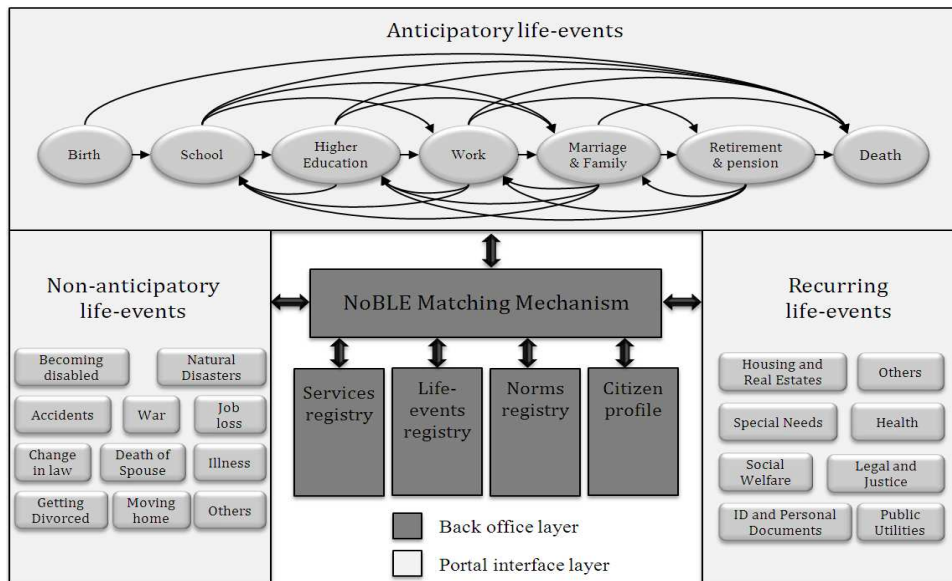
Anticipatory life-events

Birth
School
Higher Education
Work
Marriage & Family
Retirement & pension
Death

Non-anticipatory life-events

Becoming disabled
Natural Disasters
Accidents
War
Job loss
Change in law
Death of Spouse
Illness
Getting Divorced
Moving home
Others

NoBLE Matching Mechanism

Services registry
Life-events registry
Norms registry
Citizen profile

Back office layer
Portal interface layer

Recurring life-events

Housing and Real Estates
Others
Special Needs
Health
Social Welfare
Legal and Justice
ID and Personal Documents
Public Utilities